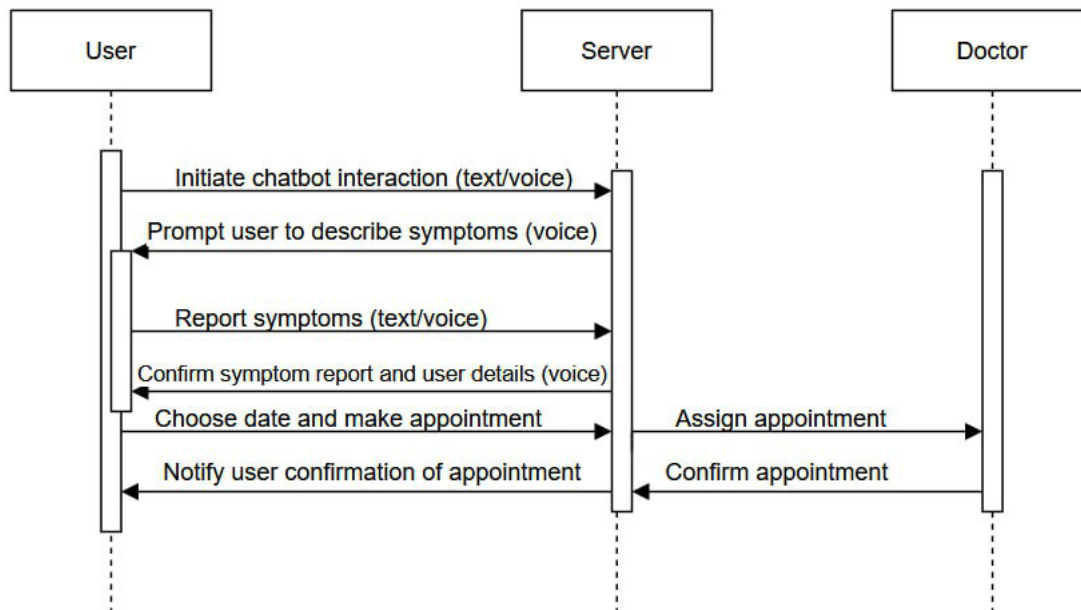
User

Server

Doctor

Initiate chatbot interaction (text/voice)

Prompt user to describe symptoms (voice)

Report symptoms (text/voice)

Confirm symptom report and user details (voice)

Choose date and make appointment

Assign appointment

Notify user confirmation of appointment

Confirm appointment